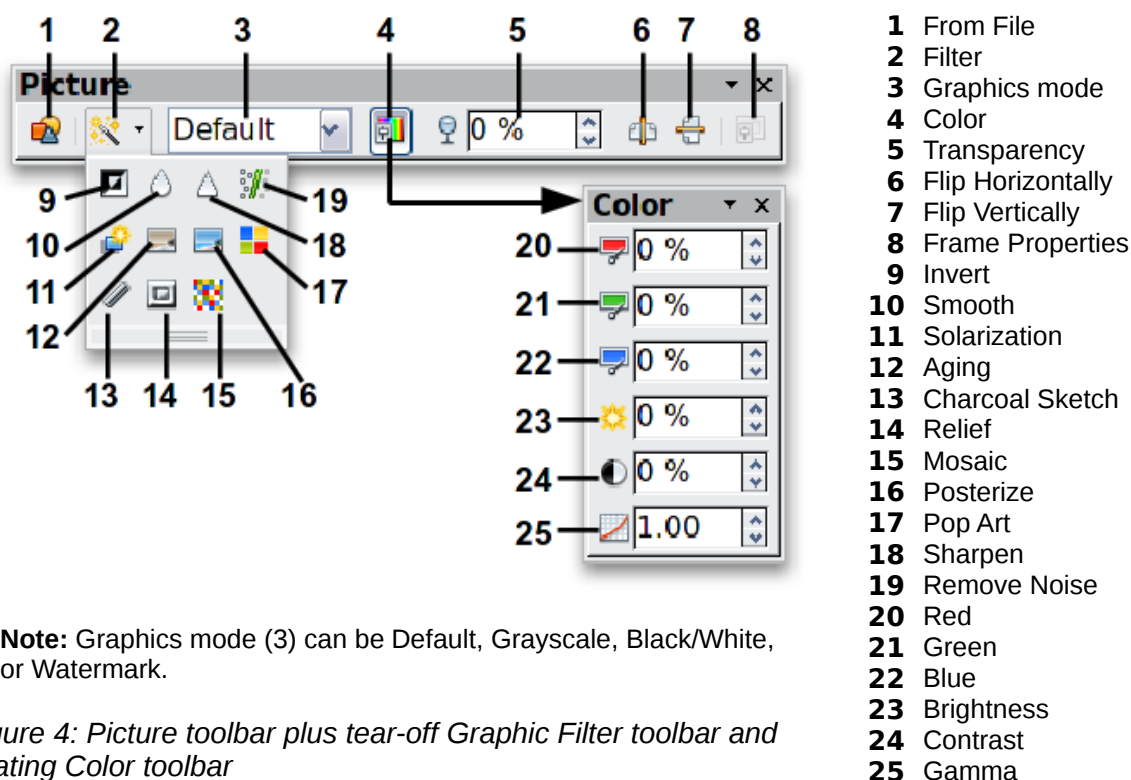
1 2 3 4 5 6 7 8

Picture

Default

0 %

9 19
10 18
11 17
12
13 14 15 16

Color

20 0 %
21 0 %
22 0 %
23 0 %
24 0 %
25 1.00

1 From File
2 Filter
3 Graphics mode
4 Color
5 Transparency
6 Flip Horizontally
7 Flip Vertically
8 Frame Properties
9 Invert
10 Smooth
11 Solarization
12 Aging
13 Charcoal Sketch
14 Relief
15 Mosaic
16 Posterize
17 Pop Art
18 Sharpen
19 Remove Noise
20 Red
21 Green
22 Blue
23 Brightness
24 Contrast
25 Gamma

Note: Graphics mode (3) can be Default, Grayscale, Black/White, or Watermark.

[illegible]ure 4: Picture toolbar plus tear-off Graphic Filter toolbar and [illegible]ating Color toolbar